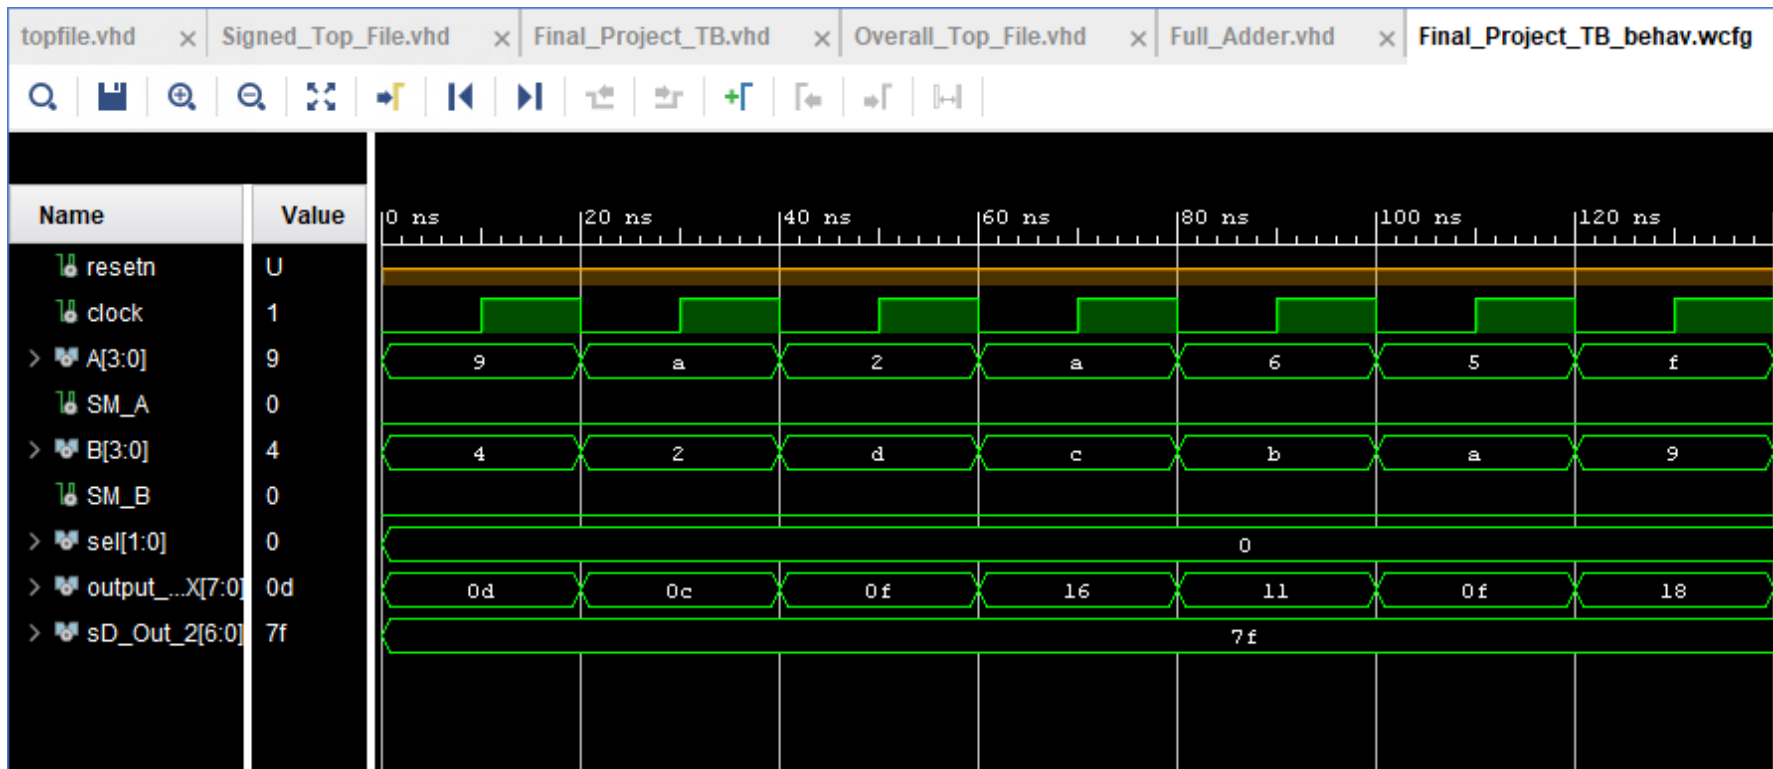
topfile.vhd × Signed_Top_File.vhd × Final_Project_TB.vhd × Overall_Top_File.vhd × Full_Adder.vhd × Final_Project_TB_behav.wcfg

| Name | Value | | | | | | | |
|---|---|---|---|---|---|---|---|---|
| | | 0 ns | 20 ns | 40 ns | 60 ns | 80 ns | 100 ns | 120 ns |
| resetn | U | | | | | | | |
| clock | 1 | | | | | | | |
| A[3:0] | 9 | 9 | a | 2 | a | 6 | 5 | f |
| SM_A | 0 | | | | | | | |
| B[3:0] | 4 | 4 | 2 | d | c | b | a | 9 |
| SM_B | 0 | | | | | | | |
| sel[1:0] | 0 | 0 | | | | | | |
| output_...X[7:0] | 0d | 0d | 0c | 0f | 16 | 11 | 0f | 18 |
| sD_Out_2[6:0] | 7f | 7f | | | | | | |